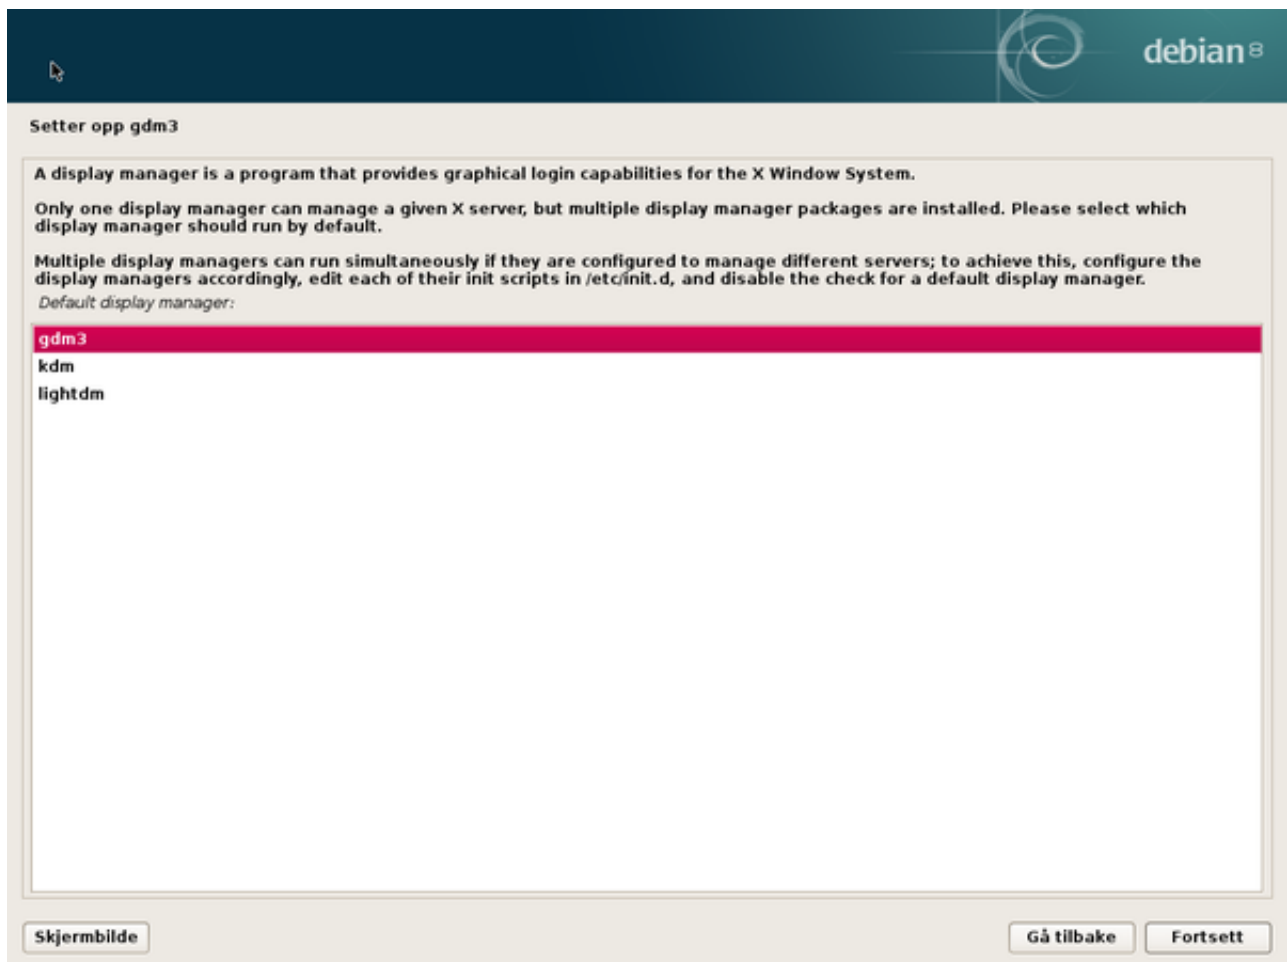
debian 8

Setter opp gdm3

A display manager is a program that provides graphical login capabilities for the X Window System.

Only one display manager can manage a given X server, but multiple display manager packages are installed. Please select which display manager should run by default.

Multiple display managers can run simultaneously if they are configured to manage different servers; to achieve this, configure the display managers accordingly, edit each of their init scripts in /etc/init.d, and disable the check for a default display manager.

Default display manager:

gdm3
kdm
lightdm

Skjermbilde

Gå tilbake

Fortsett